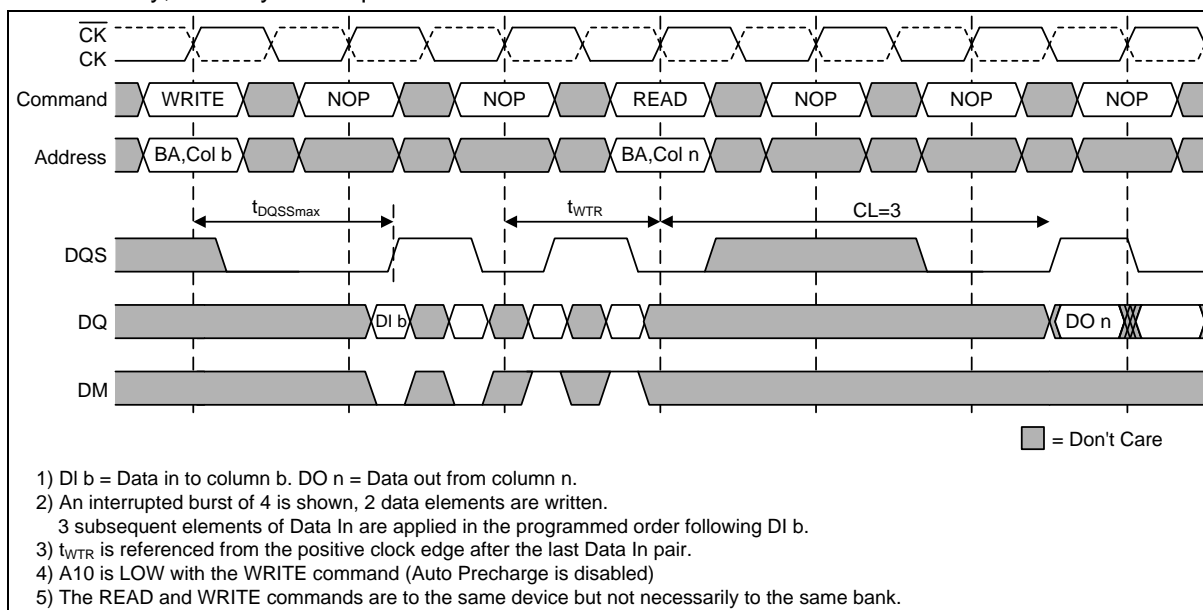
$\overline{CK}$
CK
Command WRITE NOP NOP READ NOP NOP NOP
Address BA,Col b BA,Col n
$t_{DQSSmax}$ $t_{WTR}$ CL=3
DQS
DQ DI b DO n
DM

= Don't Care

1) DI b = Data in to column b. DO n = Data out from column n.
2) An interrupted burst of 4 is shown, 2 data elements are written.
3 subsequent elements of Data In are applied in the programmed order following DI b.
3) $t_{WTR}$ is referenced from the positive clock edge after the last Data In pair.
4) A10 is LOW with the WRITE command (Auto Precharge is disabled)
5) The READ and WRITE commands are to the same device but not necessarily to the same bank.